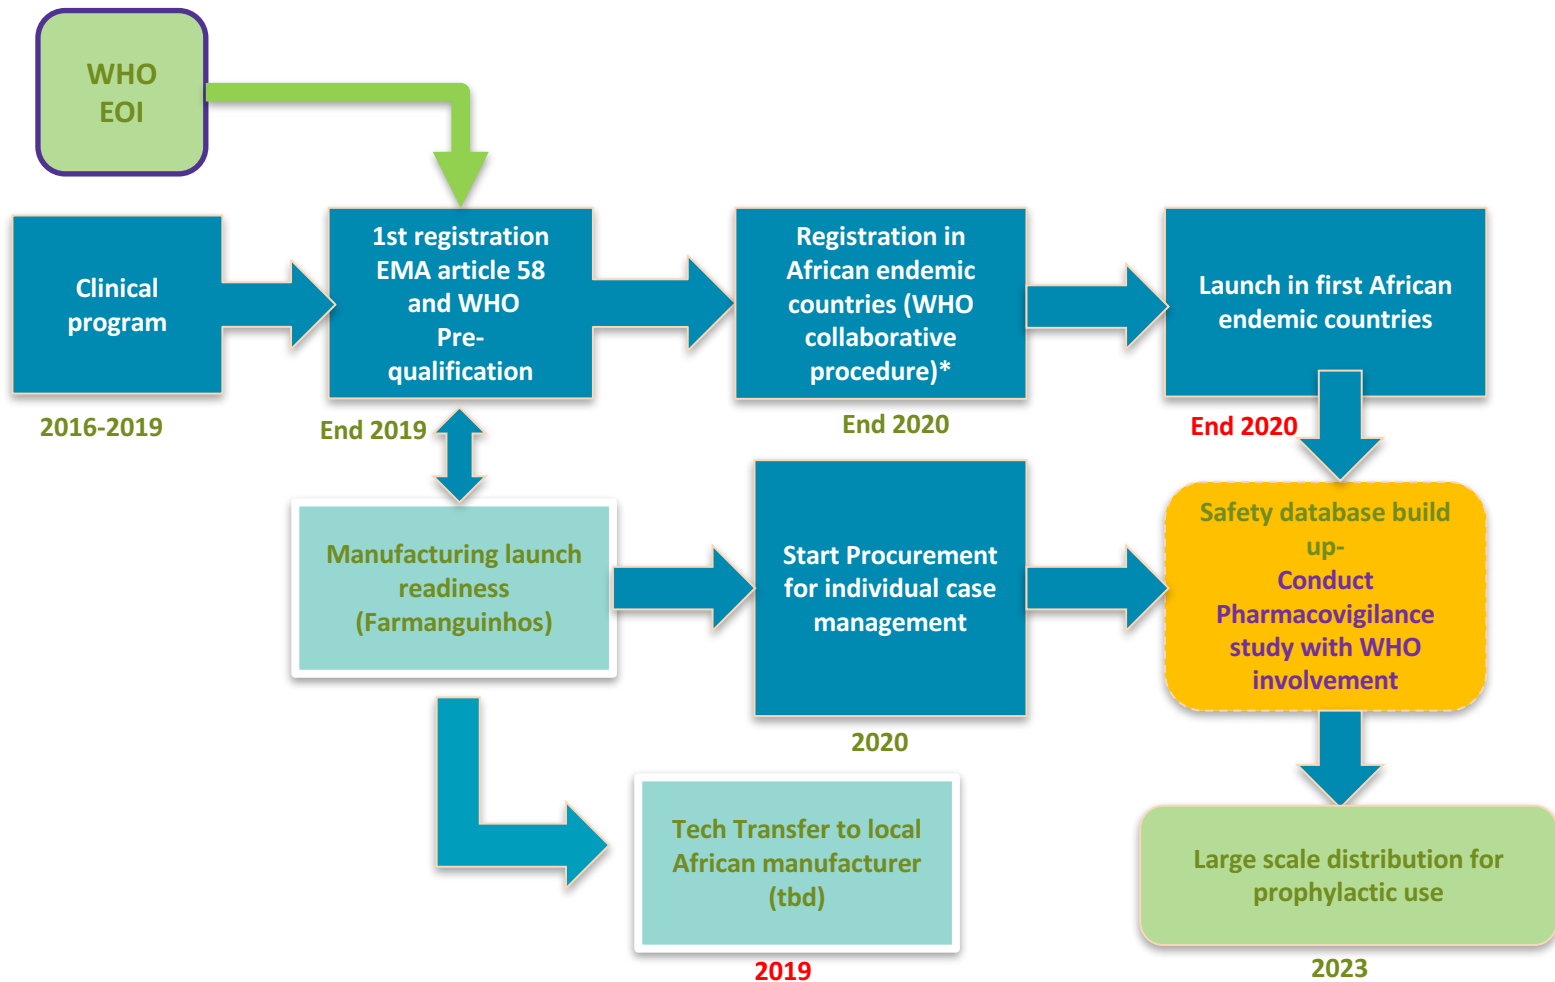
WHO EOI

Clinical program

2016-2019

1st registration EMA article 58 and WHO Pre-qualification

End 2019

Registration in African endemic countries (WHO collaborative procedure)*

End 2020

Launch in first African endemic countries

End 2020

Manufacturing launch readiness (Farmanguinhos)

Start Procurement for individual case management

2020

Safety database build up-

Conduct Pharmacovigilance study with WHO involvement

Tech Transfer to local African manufacturer (tbd)

2019

Large scale distribution for prophylactic use

2023